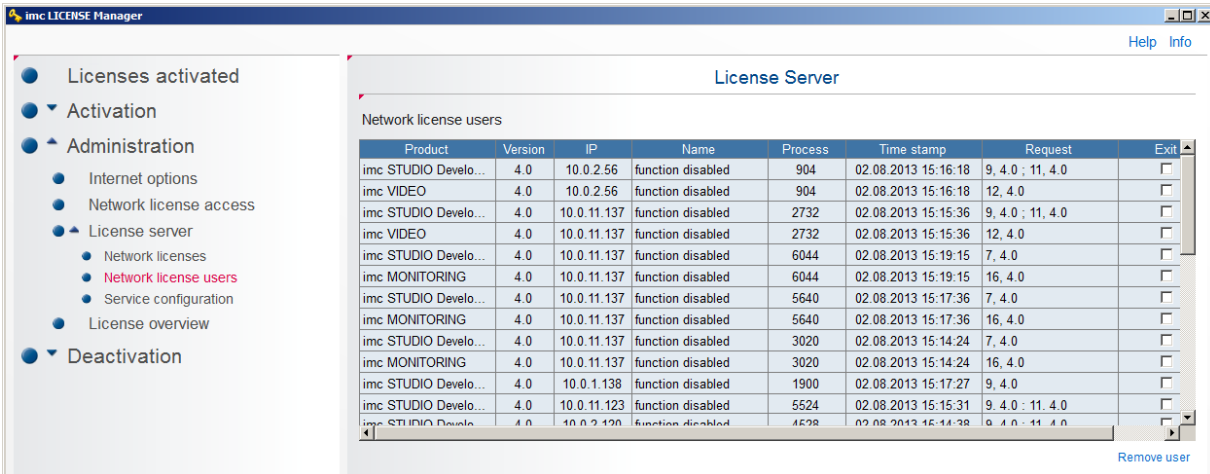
imc LICENSE Manager

Help Info

Licenses activated
Activation
Administration
Internet options
Network license access
License server
Network licenses
Network license users
Service configuration
License overview
Deactivation

License Server

Network license users

| Product | Version | IP | Name | Process | Time stamp | Request | Exit |
|---|---|---|---|---|---|---|---|
| imc STUDIO Develo... | 4.0 | 10.0.2.56 | function disabled | 904 | 02.08.2013 15:16:18 | 9, 4.0 ; 11, 4.0 | |
| imc VIDEO | 4.0 | 10.0.2.56 | function disabled | 904 | 02.08.2013 15:16:18 | 12, 4.0 | |
| imc STUDIO Develo... | 4.0 | 10.0.11.137 | function disabled | 2732 | 02.08.2013 15:15:36 | 9, 4.0 ; 11, 4.0 | |
| imc VIDEO | 4.0 | 10.0.11.137 | function disabled | 2732 | 02.08.2013 15:15:36 | 12, 4.0 | |
| imc STUDIO Develo... | 4.0 | 10.0.11.137 | function disabled | 6044 | 02.08.2013 15:19:15 | 7, 4.0 | |
| imc MONITORING | 4.0 | 10.0.11.137 | function disabled | 6044 | 02.08.2013 15:19:15 | 16, 4.0 | |
| imc STUDIO Develo... | 4.0 | 10.0.11.137 | function disabled | 5640 | 02.08.2013 15:17:36 | 7, 4.0 | |
| imc MONITORING | 4.0 | 10.0.11.137 | function disabled | 5640 | 02.08.2013 15:17:36 | 16, 4.0 | |
| imc STUDIO Develo... | 4.0 | 10.0.11.137 | function disabled | 3020 | 02.08.2013 15:14:24 | 7, 4.0 | |
| imc MONITORING | 4.0 | 10.0.11.137 | function disabled | 3020 | 02.08.2013 15:14:24 | 16, 4.0 | |
| imc STUDIO Develo... | 4.0 | 10.0.1.138 | function disabled | 1900 | 02.08.2013 15:17:27 | 9, 4.0 | |
| imc STUDIO Develo... | 4.0 | 10.0.11.123 | function disabled | 5524 | 02.08.2013 15:15:31 | 9, 4.0 ; 11, 4.0 | |
| imc STUDIO Develo... | 4.0 | 10.0.2.120 | function disabled | 4528 | 02.08.2013 15:14:38 | 9, 4.0 ; 11, 4.0 | |

Remove user